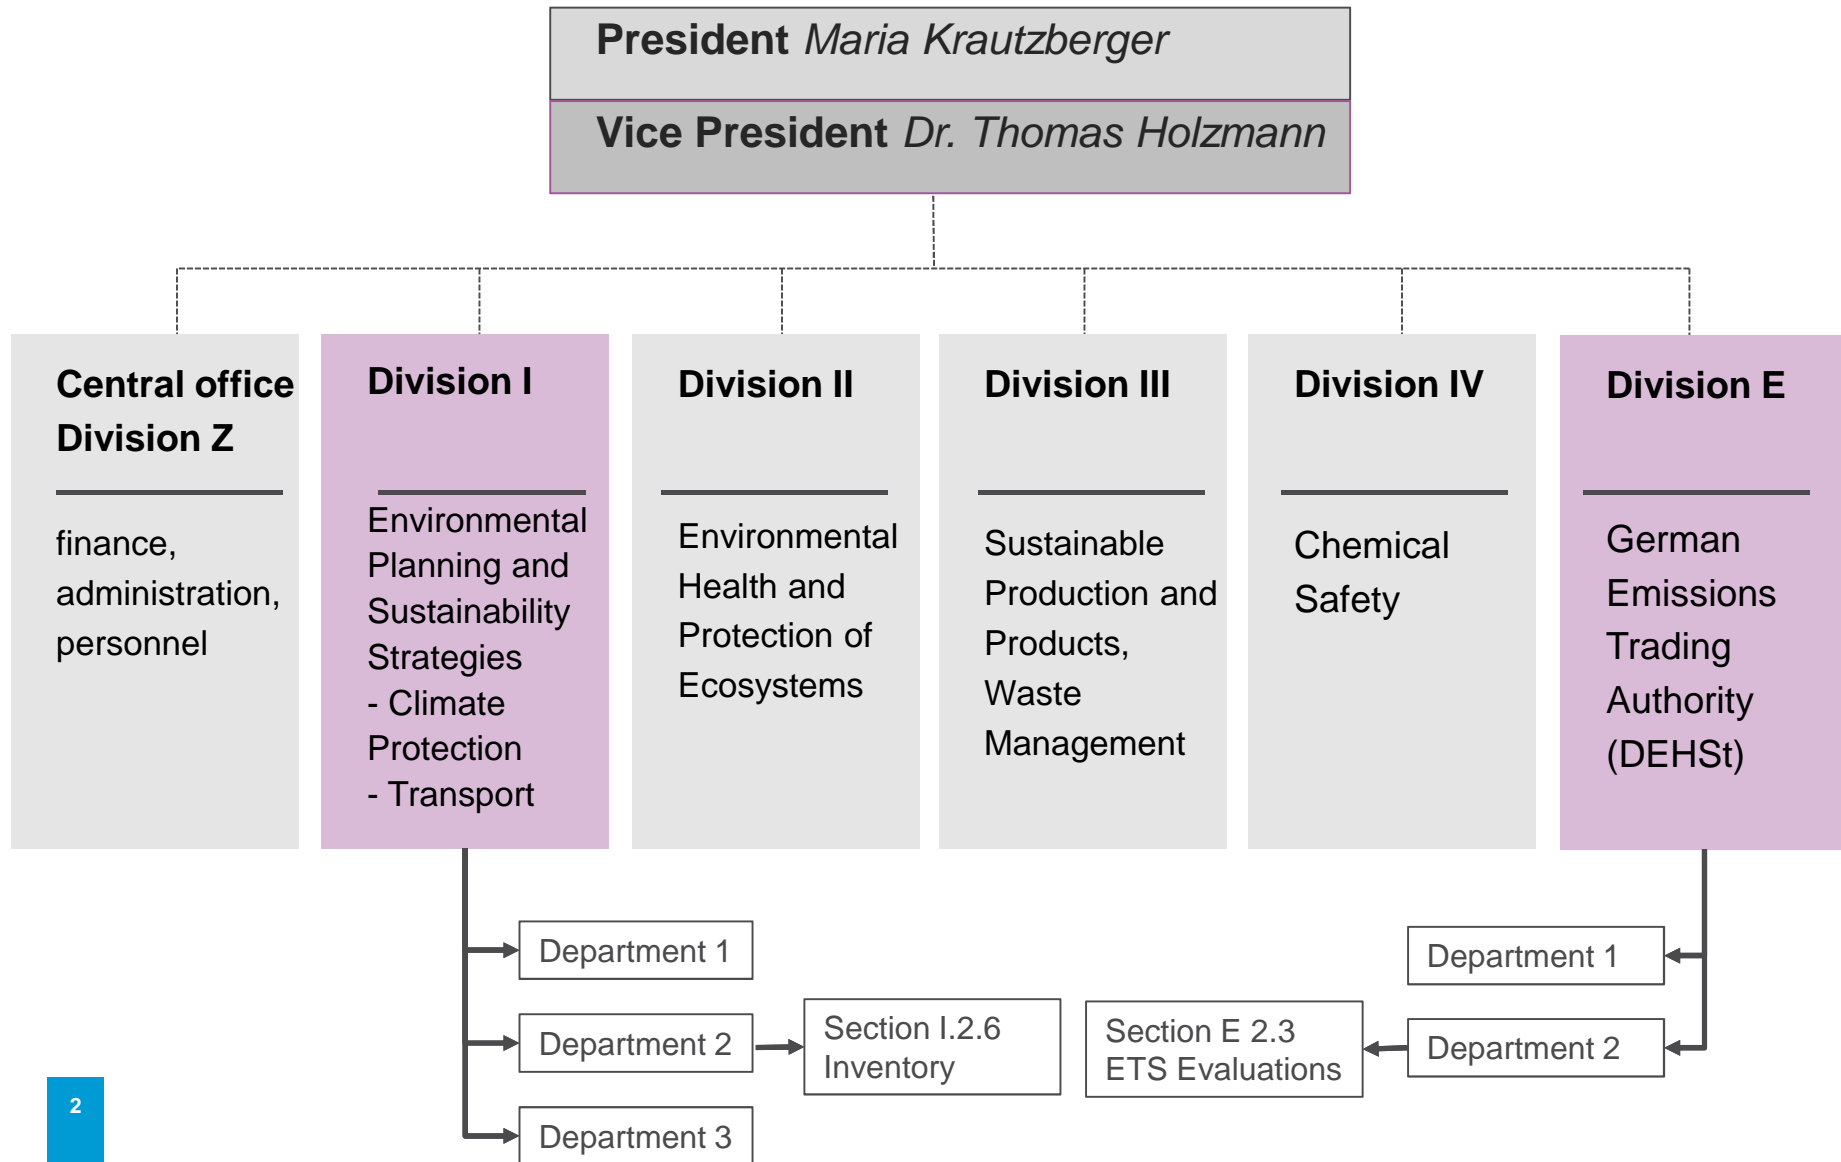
President Maria Krautzberger

Vice President Dr. Thomas Holzmann

Central office Division Z

finance, administration, personnel

Division I

Environmental Planning and Sustainability Strategies
- Climate Protection
- Transport

Division II

Environmental Health and Protection of Ecosystems

Division III

Sustainable Production and Products, Waste Management

Division IV

Chemical Safety

Division E

German Emissions Trading Authority (DEHSt)

Department 1

Department 2

Department 3

Section I.2.6 Inventory

Section E 2.3 ETS Evaluations

Department 1

Department 2

2